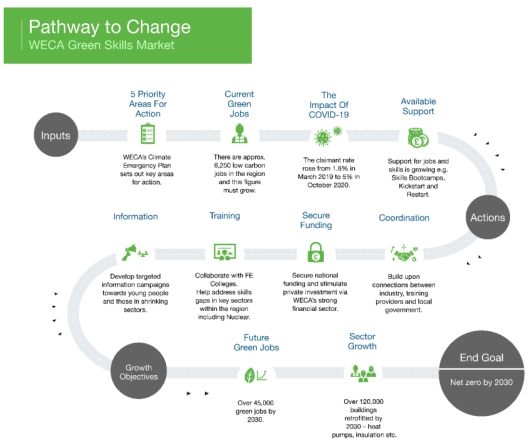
Pathway to Change
WECA Green Skills Market

Inputs

5 Priority Areas For Action

WECA's Climate Emergency Plan sets out key areas for action.

Current Green Jobs

There are approx. 6,250 low carbon jobs in the region and this figure must grow.

The Impact Of COVID-19

The claimant rate rose from 1.8% in March 2019 to 5% in October 2020.

Available Support

Support for jobs and skills is growing e.g. Skills Bootcamps, Kickstart and Restart.

Actions

Information

Develop targeted information campaigns towards young people and those in shrinking sectors.

Training

Collaborate with FE Colleges. Help address skills gaps in key sectors within the region including Nuclear.

Secure Funding

Secure national funding and stimulate private investment via WECA's strong financial sector.

Coordination

Build upon connections between industry, training providers and local government.

Growth Objectives

Future Green Jobs

Over 45,000 green jobs by 2030.

Sector Growth

Over 120,000 buildings retrofitted by 2030 – heat pumps, insulation etc.

End Goal

Net zero by 2030